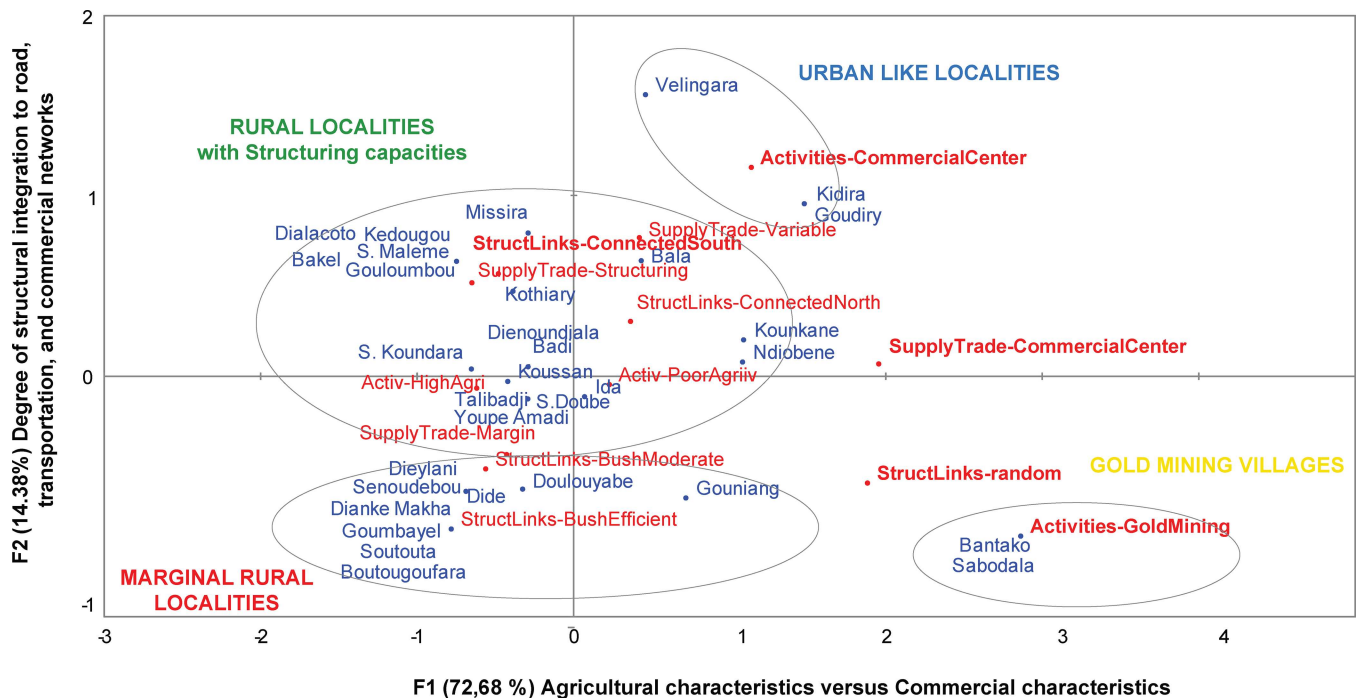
URBAN LIKE LOCALITIES

RURAL LOCALITIES
with Structuring capacities

GOLD MINING VILLAGES

MARGINAL RURAL LOCALITIES

Velingara
Activities-CommercialCenter
Kidira
Goudiry
Missira
Dialacoto
Kedougou
S. Maleme
Bakel
Gouloumbou
StructLinks-ConnectedSouth
SupplyTrade-Variable
Bala
SupplyTrade-Structuring
Kothiary
StructLinks-ConnectedNorth
Dienoundiala
Kounkane
Ndiobene
SupplyTrade-CommercialCenter
S. Koundara
Badi
Koussan
Activ-HighAgri
Activ-PoorAgriiv
Ida
Talibadji
S.Doube
Youpe Amadi
SupplyTrade-Margin
Dieylani
StructLinks-BushModerate
Senoudebou
Dide
Doulouyabe
Gouniang
StructLinks-random
Dianke Makha
Goumbayel
StructLinks-BushEfficient
Activities-GoldMining
Soutouta
Boutougoufara
Bantako
Sabodala

2
1
0
-1
-3
-2
-1
0
1
2
3
4

F2 (14.38%) Degree of structural integration to road, transportation, and commercial networks

F1 (72,68 %) Agricultural characteristics versus Commercial characteristics